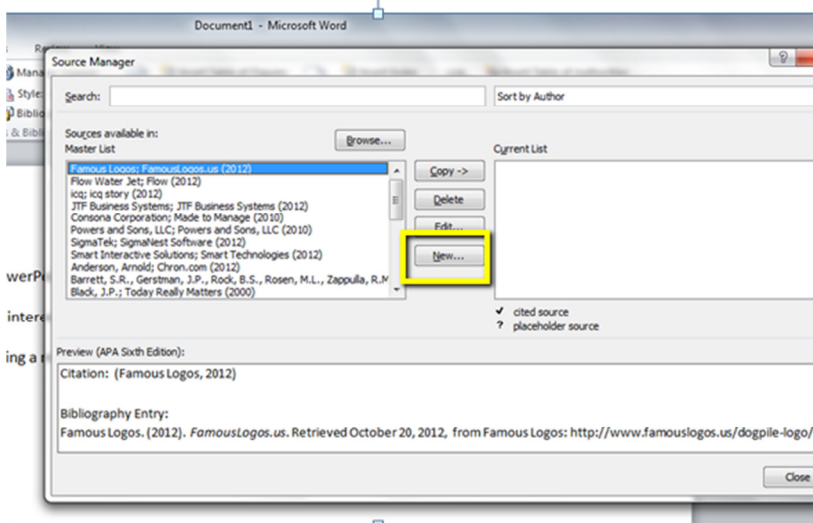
Document1 - Microsoft Word

Review View

Mana
Style
Biblio
& Bibli

Source Manager

?

Search:

Sort by Author

Sources available in:
Master List

Browse...

Current List

Famous Logos; FamousLogos.us (2012)
Flow Water Jet; Flow (2012)
icq; icq story (2012)
JTF Business Systems; JTF Business Systems (2012)
Consona Corporation; Made to Manage (2010)
Powers and Sons, LLC; Powers and Sons, LLC (2010)
SigmaTek; SigmaNest Software (2012)
Smart Interactive Solutions; Smart Technologies (2012)
Anderson, Arnold; Chron.com (2012)
Barrett, S.R., Gerstman, J.P., Rock, B.S., Rosen, M.L., Zappulla, R.M
Black, J.P.; Today Really Matters (2000)

Copy ->

Delete

Edit...

New...

✔ cited source
? placeholder source

werP
intere
ing a

Preview (APA Sixth Edition):

Citation: (Famous Logos, 2012)

Bibliography Entry:
Famous Logos. (2012). FamousLogos.us. Retrieved October 20, 2012, from Famous Logos: http://www.famouslogos.us/dogpile-logo/

Close